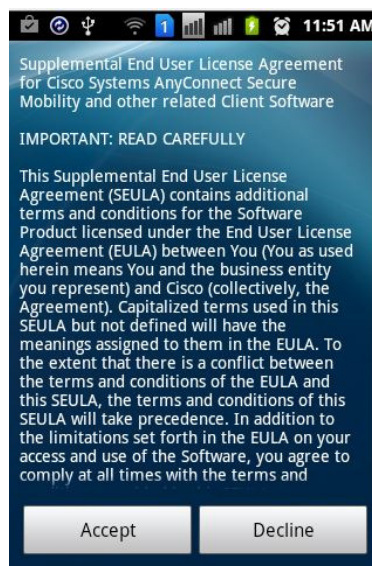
1 11:51 AM

Supplemental End User License Agreement for Cisco Systems AnyConnect Secure Mobility and other related Client Software

IMPORTANT: READ CAREFULLY

This Supplemental End User License Agreement (SEULA) contains additional terms and conditions for the Software Product licensed under the End User License Agreement (EULA) between You (You as used herein means You and the business entity you represent) and Cisco (collectively, the Agreement). Capitalized terms used in this SEULA but not defined will have the meanings assigned to them in the EULA. To the extent that there is a conflict between the terms and conditions of the EULA and this SEULA, the terms and conditions of this SEULA will take precedence. In addition to the limitations set forth in the EULA on your access and use of the Software, you agree to comply at all times with the terms and

Accept

Decline